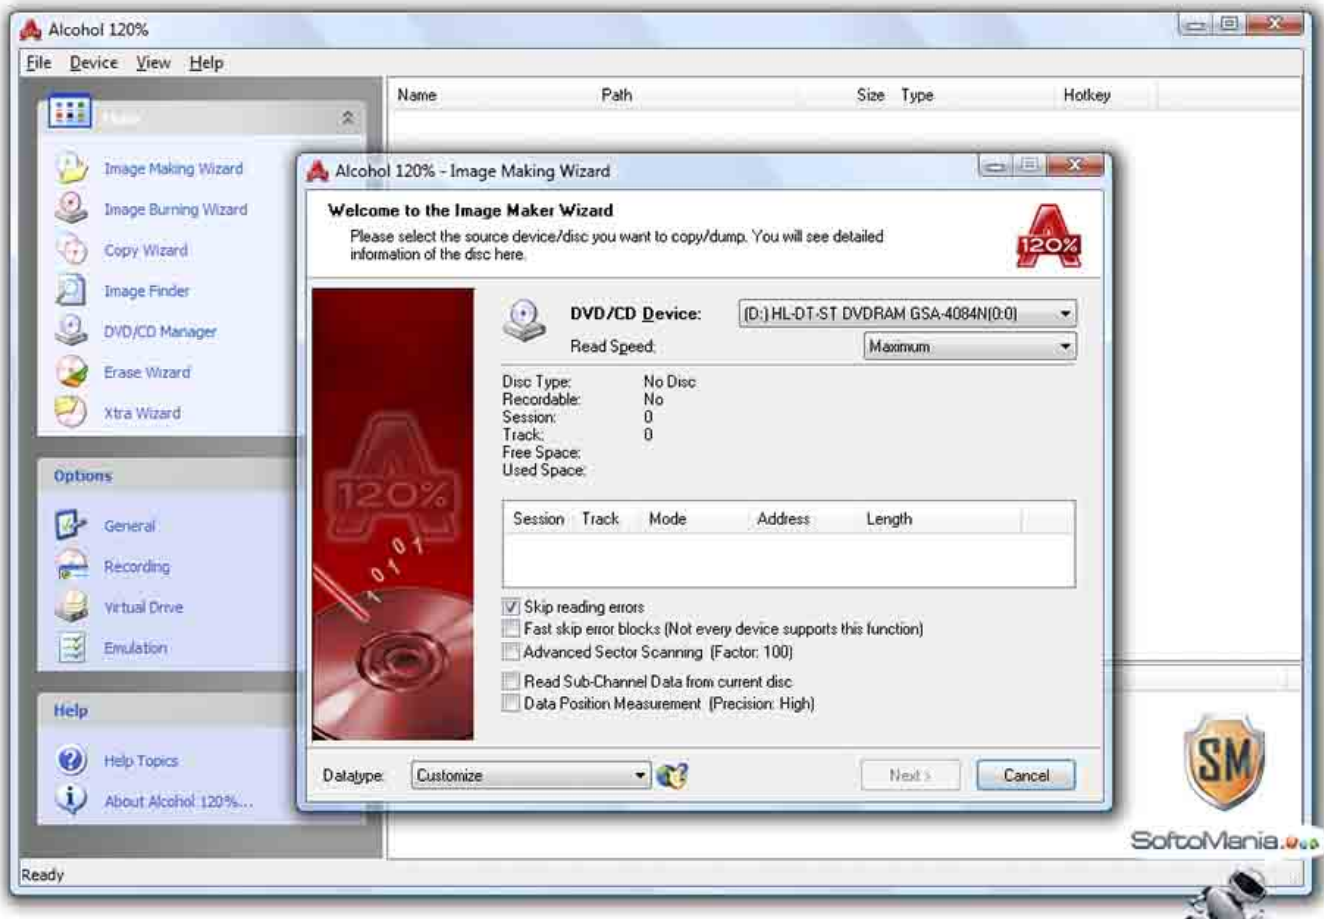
Alcohol 120%

File Device View Help

Main

Image Making Wizard
Image Burning Wizard
Copy Wizard
Image Finder
DVD/CD Manager
Erase Wizard
Xtra Wizard

Options

General
Recording
Virtual Drive
Emulation

Help

Help Topics
About Alcohol 120%...

Name Path Size Type Hotkey

Alcohol 120% - Image Making Wizard

Welcome to the Image Maker Wizard

Please select the source device/disc you want to copy/dump. You will see detailed information of the disc here.

120%

DVD/CD Device: (D:) HL-DT-ST DVDRAM GSA-4084N(0:0)

Read Speed: Maximum

Disc Type: No Disc
Recordable: No
Session: 0
Track: 0
Free Space:
Used Space:

| Session | Track | Mode | Address | Length |
|---|---|---|---|---|

Skip reading errors
Fast skip error blocks (Not every device supports this function)
Advanced Sector Scanning (Factor: 100)
Read Sub-Channel Data from current disc
Data Position Measurement (Precision: High)

Datatype: Customize

Next > Cancel

SM
SoftoMania

Ready